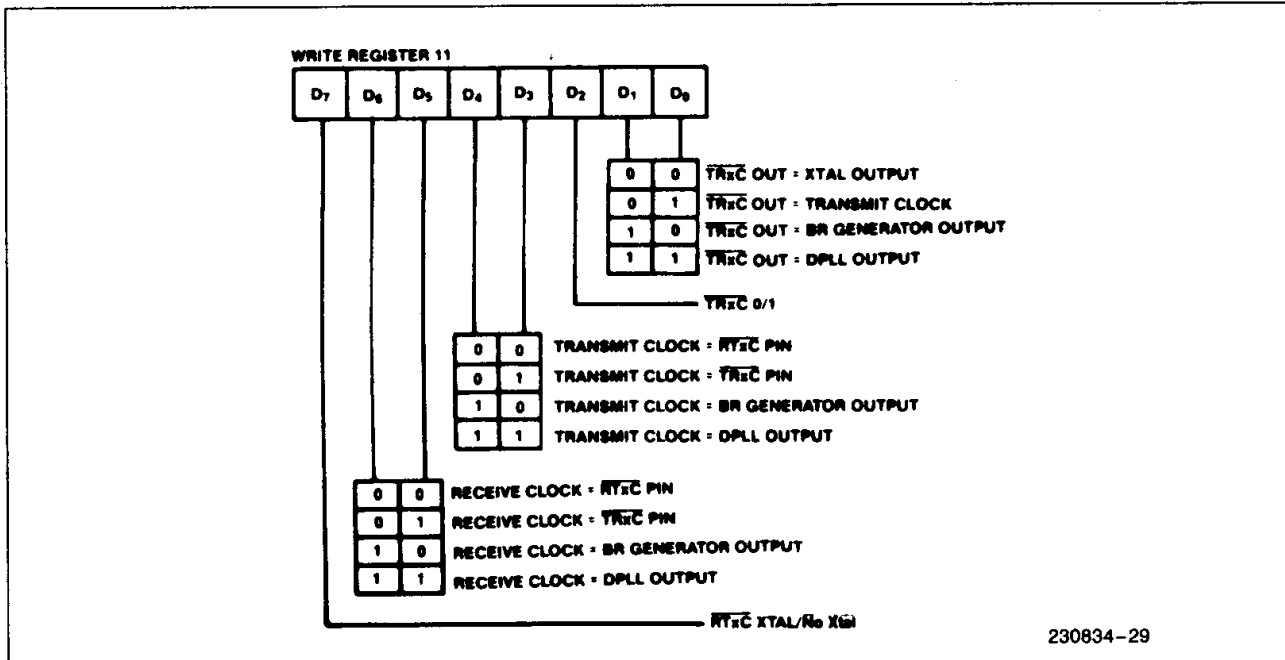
WRITE REGISTER 11

| $D_7$ | $D_6$ | $D_5$ | $D_4$ | $D_3$ | $D_2$ | $D_1$ | $D_0$ |
|---|---|---|---|---|---|---|---|

| | | |
|---|---|---|
| 0 | 0 | $\overline{TRxC}$ OUT = XTAL OUTPUT |
| 0 | 1 | $\overline{TRxC}$ OUT = TRANSMIT CLOCK |
| 1 | 0 | $\overline{TRxC}$ OUT = BR GENERATOR OUTPUT |
| 1 | 1 | $\overline{TRxC}$ OUT = DPLL OUTPUT |

$\overline{TRxC}$ 0/1

| | | |
|---|---|---|
| 0 | 0 | TRANSMIT CLOCK = $\overline{RTxC}$ PIN |
| 0 | 1 | TRANSMIT CLOCK = $\overline{TRxC}$ PIN |
| 1 | 0 | TRANSMIT CLOCK = BR GENERATOR OUTPUT |
| 1 | 1 | TRANSMIT CLOCK = DPLL OUTPUT |

| | | |
|---|---|---|
| 0 | 0 | RECEIVE CLOCK = $\overline{RTxC}$ PIN |
| 0 | 1 | RECEIVE CLOCK = $\overline{TRxC}$ PIN |
| 1 | 0 | RECEIVE CLOCK = BR GENERATOR OUTPUT |
| 1 | 1 | RECEIVE CLOCK = DPLL OUTPUT |

$\overline{RTxC}$ XTAL/No Xtal

230834-29